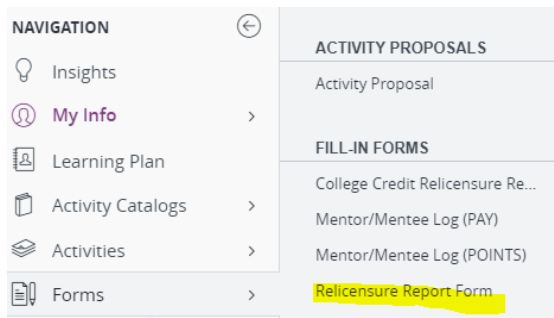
NAVIGATION

Insights

My Info

Learning Plan

Activity Catalogs

Activities

Forms

ACTIVITY PROPOSALS

Activity Proposal

FILL-IN FORMS

College Credit Relicensure Re...

Mentor/Mentee Log (PAY)

Mentor/Mentee Log (POINTS)

Relicensure Report Form